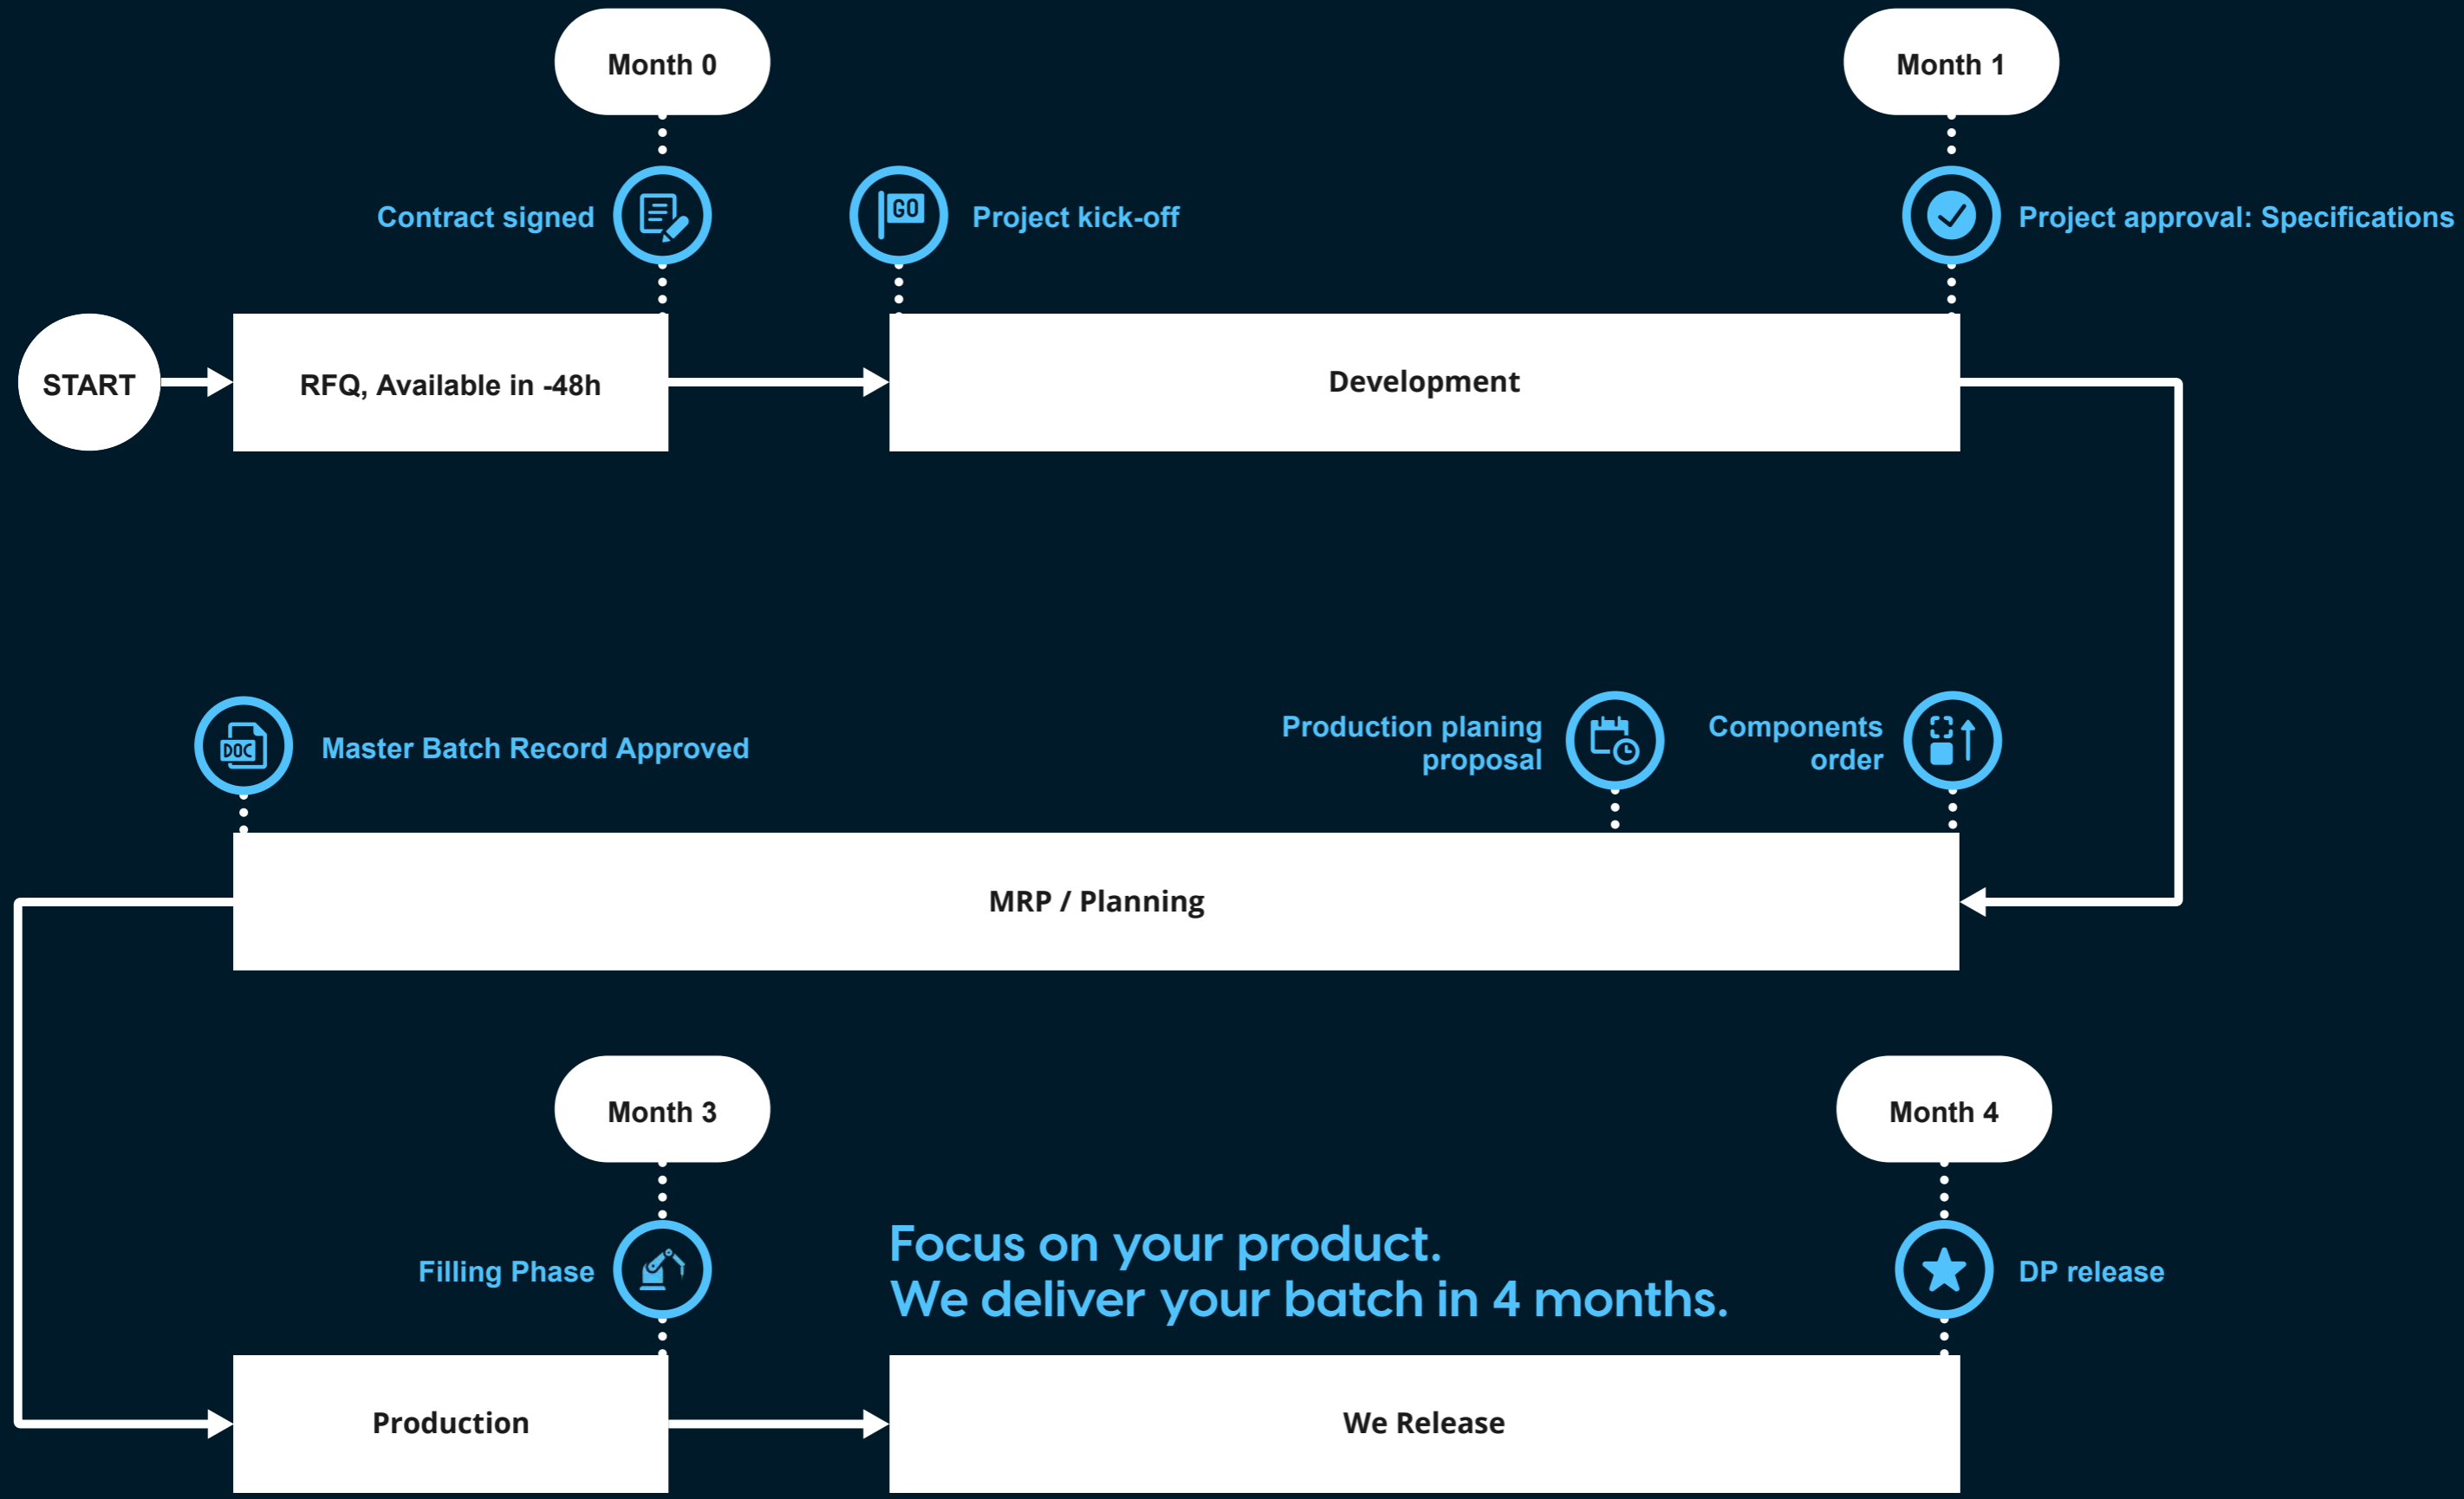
Month 0

Month 1

Contract signed

Project kick-off

Project approval: Specifications

START

RFQ, Available in -48h

Development

Master Batch Record Approved

Production planing proposal

Components order

MRP / Planning

Month 3

Month 4

Filling Phase

Focus on your product.
We deliver your batch in 4 months.

DP release

Production

We Release